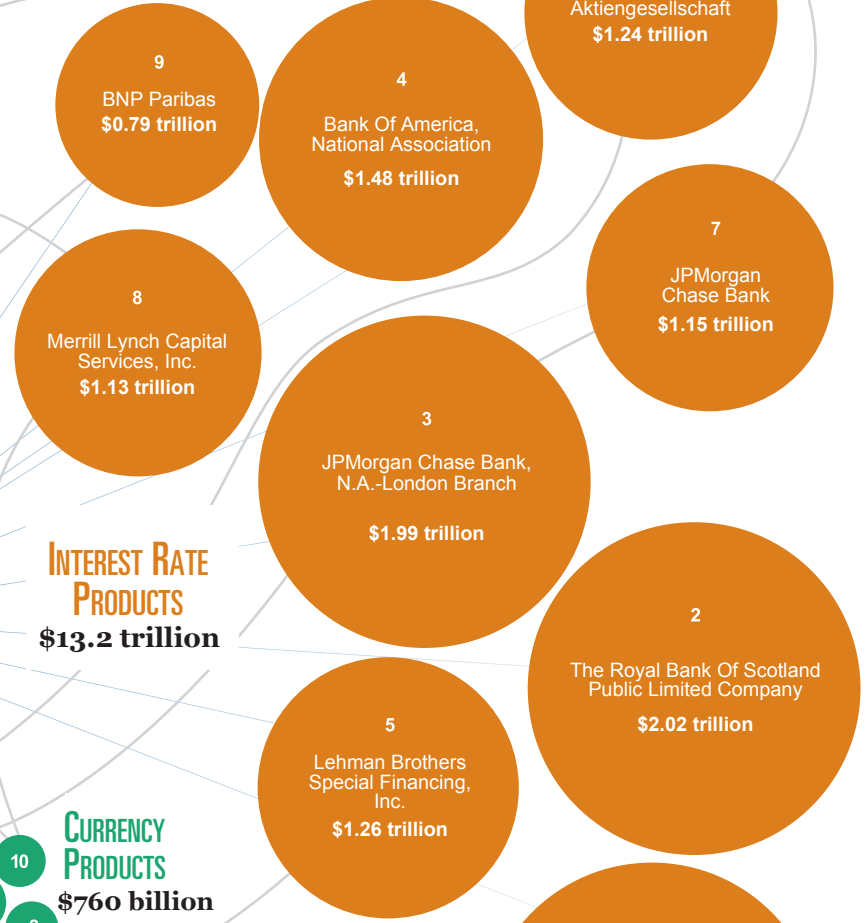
Aktiengesellschaft
$1.24 trillion

9
BNP Paribas
$0.79 trillion

4
Bank Of America, National Association
$1.48 trillion

7
JPMorgan Chase Bank
$1.15 trillion

8
Merrill Lynch Capital Services, Inc.
$1.13 trillion

3
JPMorgan Chase Bank, N.A.-London Branch
$1.99 trillion

INTEREST RATE PRODUCTS
$13.2 trillion

2
The Royal Bank Of Scotland Public Limited Company
$2.02 trillion

5
Lehman Brothers Special Financing, Inc.
$1.26 trillion

CURRENCY PRODUCTS
$760 billion

10

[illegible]